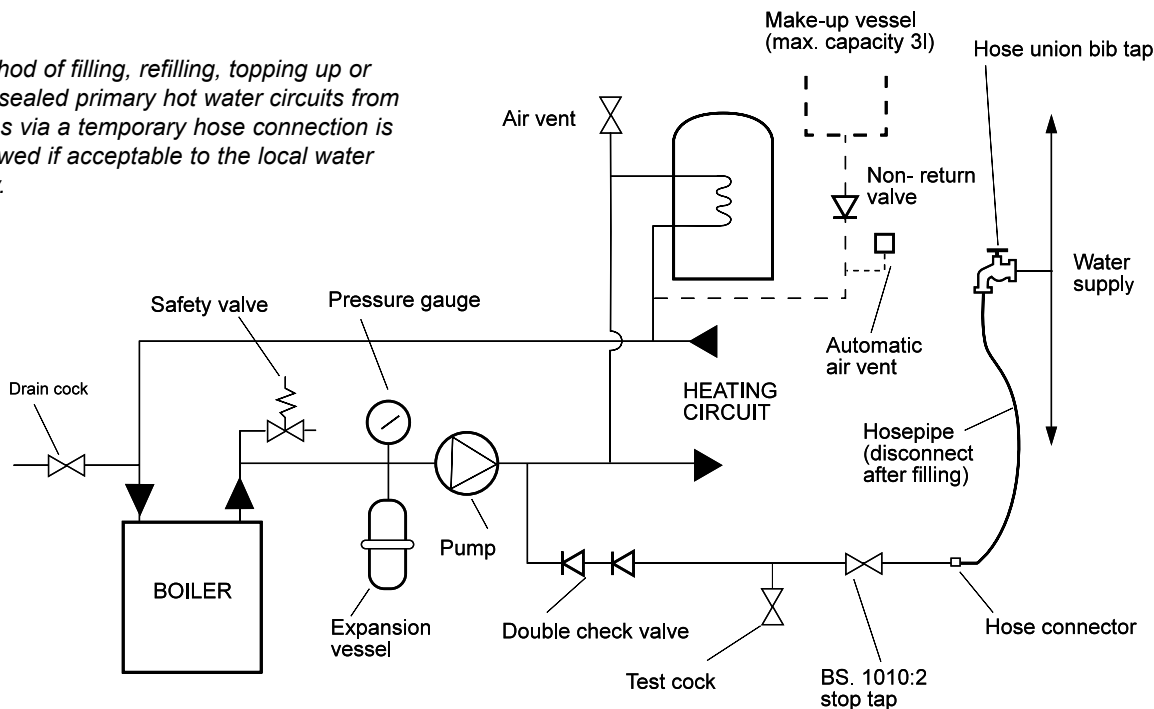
hod of filling, refilling, topping up or sealed primary hot water circuits from s via a temporary hose connection is wed if acceptable to the local water .

Make-up vessel (max. capacity 3l)

Hose union bib tap

Air vent

Non- return valve

Water supply

Automatic air vent

Safety valve

Pressure gauge

Drain cock

HEATING CIRCUIT

Hosepipe (disconnect after filling)

Pump

BOILER

Expansion vessel

Double check valve

Hose connector

Test cock

BS. 1010:2 stop tap